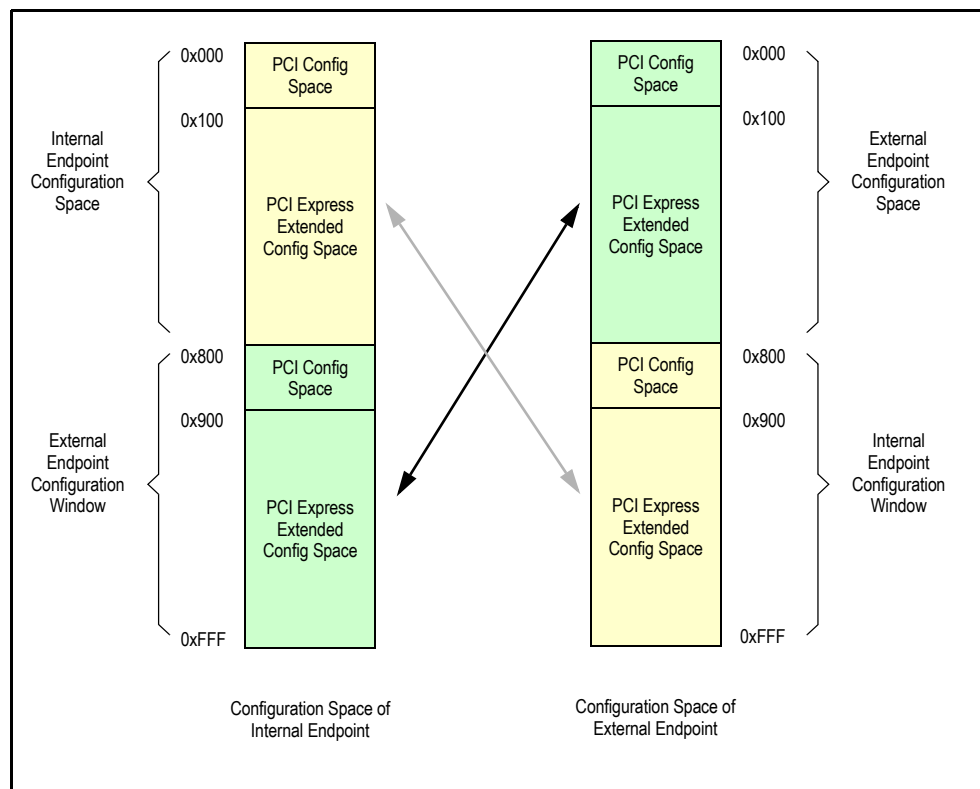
Internal Endpoint Configuration Space

0x000

PCI Config Space

0x100

PCI Express Extended Config Space

External Endpoint Configuration Window

0x800

PCI Config Space

0x900

PCI Express Extended Config Space

0xFFF

Configuration Space of Internal Endpoint

PCI Config Space

0x000

PCI Express Extended Config Space

0x100

External Endpoint Configuration Space

PCI Config Space

0x800

0x900

PCI Express Extended Config Space

Internal Endpoint Configuration Window

0xFFF

Configuration Space of External Endpoint